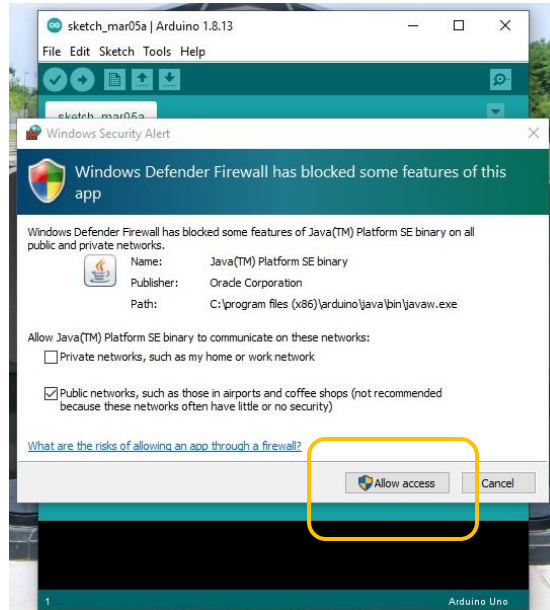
sketch_mar05a | Arduino 1.8.13

File Edit Sketch Tools Help

sketch_mar05a

Windows Security Alert

Windows Defender Firewall has blocked some features of this app

Windows Defender Firewall has blocked some features of Java(TM) Platform SE binary on all public and private networks.

Name: Java(TM) Platform SE binary
Publisher: Oracle Corporation
Path: C:\program files (x86)\arduino\java\bin\javaw.exe

Allow Java(TM) Platform SE binary to communicate on these networks:

Private networks, such as my home or work network

Public networks, such as those in airports and coffee shops (not recommended because these networks often have little or no security)

What are the risks of allowing an app through a firewall?

Allow access

Cancel

1

Arduino Uno